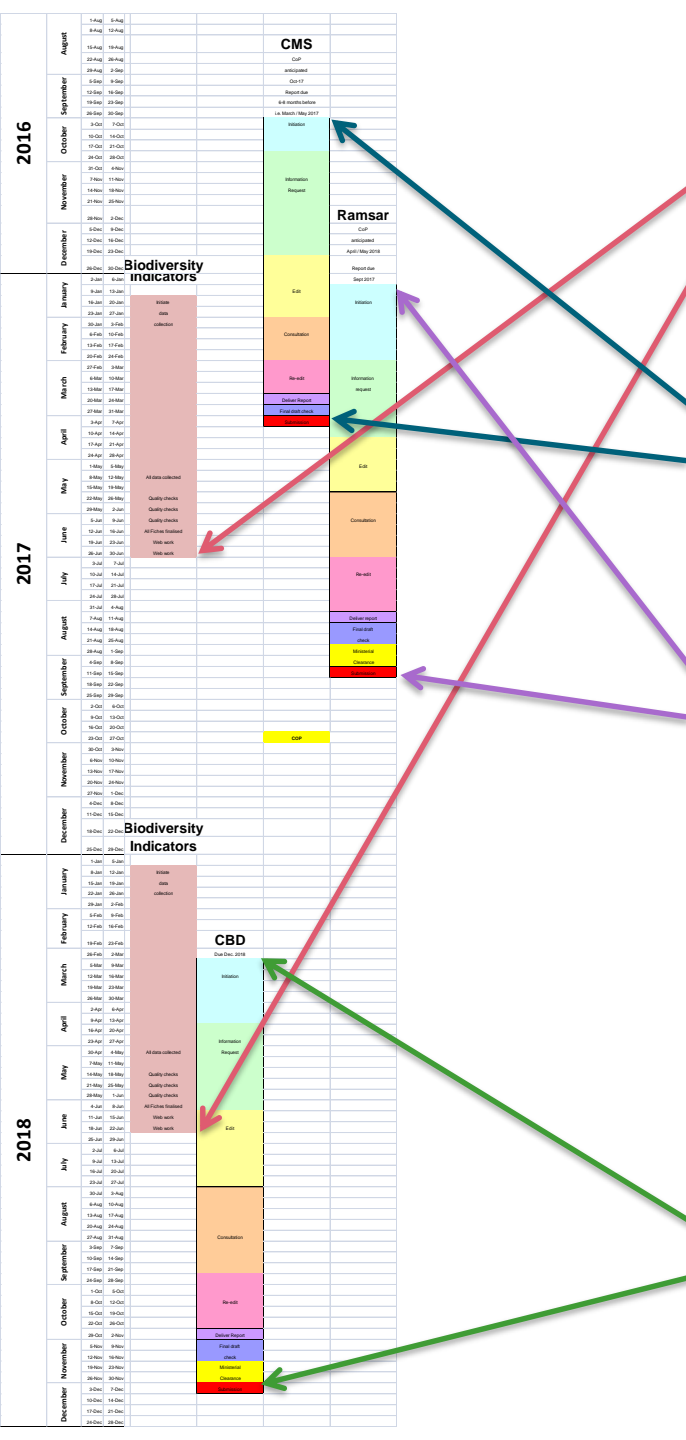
2016

August
1-Aug 5-Aug
8-Aug 12-Aug
15-Aug 19-Aug
22-Aug 26-Aug
29-Aug 2-Sep

September
5-Sep 9-Sep
12-Sep 16-Sep
19-Sep 23-Sep
26-Sep 30-Sep

October
3-Oct 7-Oct
10-Oct 14-Oct
17-Oct 21-Oct
24-Oct 28-Oct

November
31-Oct 4-Nov
7-Nov 11-Nov
14-Nov 18-Nov
21-Nov 25-Nov
28-Nov 2-Dec

December
5-Dec 9-Dec
12-Dec 16-Dec
19-Dec 23-Dec
26-Dec 30-Dec

CMS
CoP
anticipated
Oct-17
Report due
6-8 months before
i.e. March / May 2017
Initiation
Information
Request
Edit
Consultation
Re-edit
Deliver Report
Final draft check
Submission

Ramsar
CoP
anticipated
April / May 2018
Report due
Sept 2017
Initiation
Information
request
Edit
Consultation
Re-edit
Deliver report
Final draft
check
Ministerial
Clearance
Submission

2017

January
2-Jan 6-Jan
9-Jan 13-Jan
16-Jan 20-Jan
23-Jan 27-Jan

February
30-Jan 3-Feb
6-Feb 10-Feb
13-Feb 17-Feb
20-Feb 24-Feb

March
27-Feb 3-Mar
6-Mar 10-Mar
13-Mar 17-Mar
20-Mar 24-Mar
27-Mar 31-Mar

April
3-Apr 7-Apr
10-Apr 14-Apr
17-Apr 21-Apr
24-Apr 28-Apr

May
1-May 5-May
8-May 12-May
15-May 19-May
22-May 26-May
29-May 2-Jun

June
5-Jun 9-Jun
12-Jun 16-Jun
19-Jun 23-Jun
26-Jun 30-Jun

July
3-Jul 7-Jul
10-Jul 14-Jul
17-Jul 21-Jul
24-Jul 28-Jul

August
31-Jul 4-Aug
7-Aug 11-Aug
14-Aug 18-Aug
21-Aug 25-Aug
28-Aug 1-Sep

September
4-Sep 8-Sep
11-Sep 15-Sep
18-Sep 22-Sep
25-Sep 29-Sep

October
2-Oct 6-Oct
9-Oct 13-Oct
16-Oct 20-Oct
23-Oct 27-Oct

November
30-Oct 3-Nov
6-Nov 10-Nov
13-Nov 17-Nov
20-Nov 24-Nov
27-Nov 1-Dec

December
4-Dec 8-Dec
11-Dec 15-Dec
18-Dec 22-Dec
25-Dec 29-Dec

Biodiversity Indicators
Initiate
data
collection
All data collected
Quality checks
Quality checks
Quality checks
All Fiches finalised
Web work
Web work

COP

Biodiversity
Indicators
Initiate
data
collection
All data collected
Quality checks
Quality checks
Quality checks
All Fiches finalised
Web work
Web work

2018

January
1-Jan 5-Jan
8-Jan 12-Jan
15-Jan 19-Jan
22-Jan 26-Jan
29-Jan 2-Feb

February
5-Feb 9-Feb
12-Feb 16-Feb
19-Feb 23-Feb

March
26-Feb 2-Mar
5-Mar 9-Mar
12-Mar 16-Mar
19-Mar 23-Mar
26-Mar 30-Mar

April
2-Apr 6-Apr
9-Apr 13-Apr
16-Apr 20-Apr
23-Apr 27-Apr

May
30-Apr 4-May
7-May 11-May
14-May 18-May
21-May 25-May
28-May 1-Jun

June
4-Jun 8-Jun
11-Jun 15-Jun
18-Jun 22-Jun
25-Jun 29-Jun

July
2-Jul 6-Jul
9-Jul 13-Jul
16-Jul 20-Jul
23-Jul 27-Jul

August
30-Jul 3-Aug
6-Aug 10-Aug
13-Aug 17-Aug
20-Aug 24-Aug
27-Aug 31-Aug

September
3-Sep 7-Sep
10-Sep 14-Sep
17-Sep 21-Sep
24-Sep 28-Sep

October
1-Oct 5-Oct
8-Oct 12-Oct
15-Oct 19-Oct
22-Oct 26-Oct
29-Oct 2-Nov

November
5-Nov 9-Nov
12-Nov 16-Nov
19-Nov 23-Nov
26-Nov 30-Nov

December
3-Dec 7-Dec
10-Dec 14-Dec
17-Dec 21-Dec
24-Dec 28-Dec

CBD
Due Dec. 2018
Initiation
Information
Request
Edit
Consultation
Re-edit
Deliver Report
Final draft
check
Ministerial
Clearance
Submission